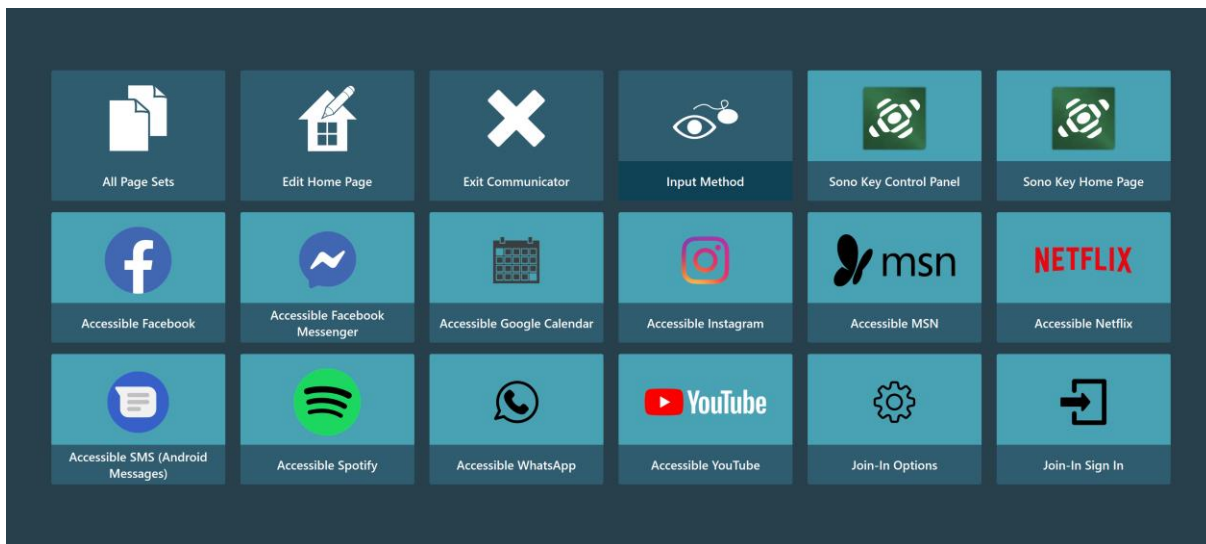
All Page Sets

Edit Home Page

Exit Communicator

Input Method

Sono Key Control Panel

Sono Key Home Page

Accessible Facebook

Accessible Facebook Messenger

Accessible Google Calendar

Accessible Instagram

msn

Accessible MSN

NETFLIX

Accessible Netflix

Accessible SMS (Android Messages)

Accessible Spotify

Accessible WhatsApp

YouTube

Accessible YouTube

Join-In Options

Join-In Sign In